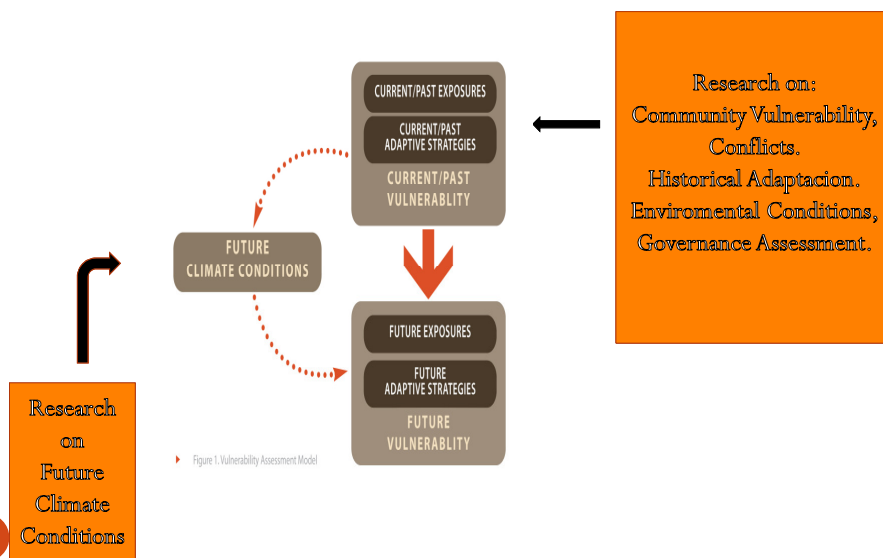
CURRENT/PAST EXPOSURES

CURRENT/PAST ADAPTIVE STRATEGIES

CURRENT/PAST VULNERABLITY

Research on: Community Vulnerability, Conflicts. Historical Adaptacion. Enviromental Conditions, Governance Assessment.

FUTURE CLIMATE CONDITIONS

FUTURE EXPOSURES

FUTURE ADAPTIVE STRATEGIES

FUTURE VULNERABLITY

Figure 1. Vulnerability Assessment Model

Research on Future Climate Conditions